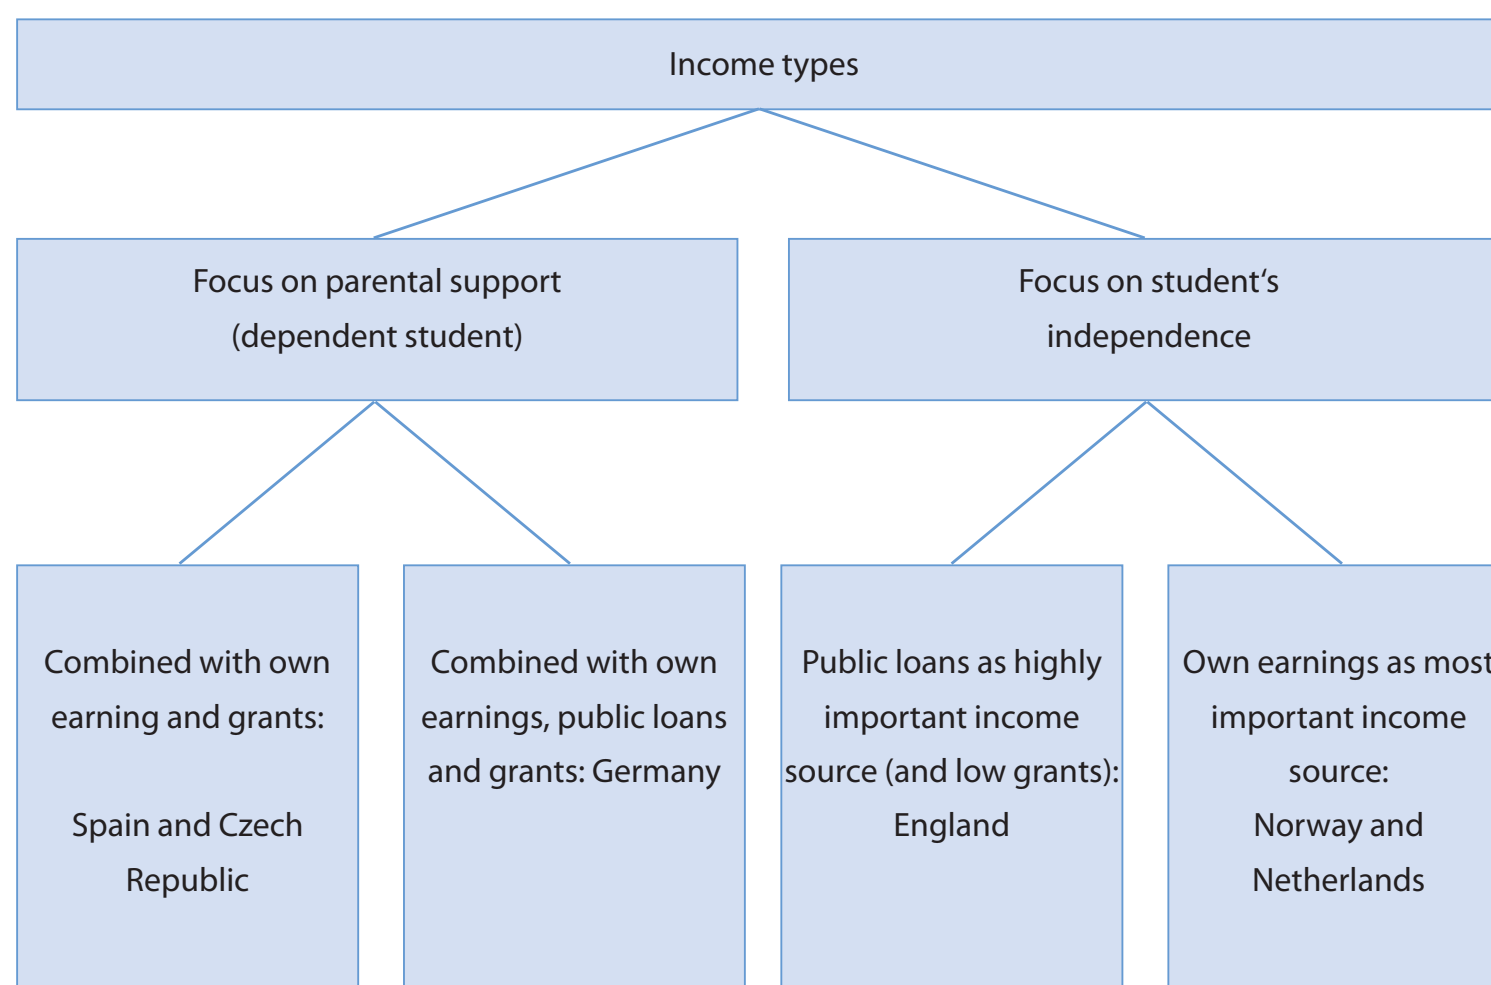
Income types

Focus on parental support (dependent student)

Focus on student‘s independence

Combined with own earning and grants:

Spain and Czech Republic

Combined with own earnings, public loans and grants: Germany

Public loans as highly important income source (and low grants): England

Own earnings as most important income source: Norway and Netherlands